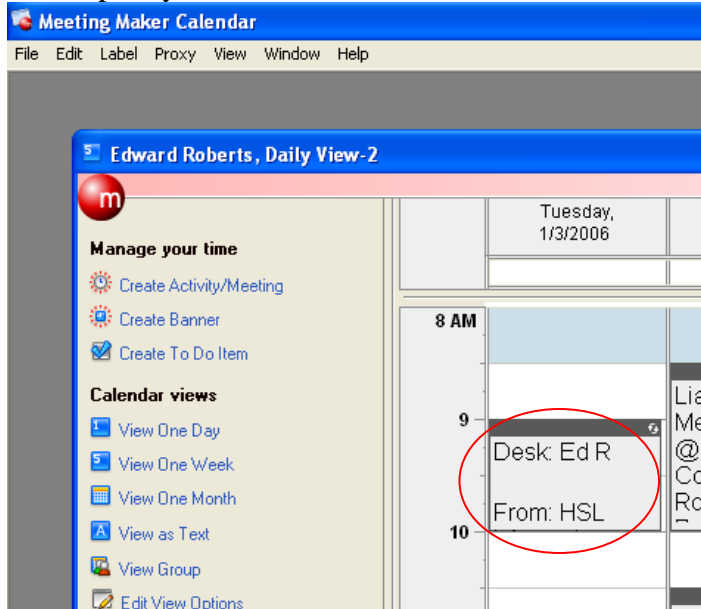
Meeting Maker Calendar

File Edit Label Proxy View Window Help

Edward Roberts, Daily View-2

m

Manage your time

Create Activity/Meeting

Create Banner

Create To Do Item

Calendar views

View One Day

View One Week

View One Month

View as Text

View Group

Edit View Options

Tuesday, 1/3/2006

8 AM

9

10

Desk: Ed R

From: HSL

Lia
Me
@
Co
Ro